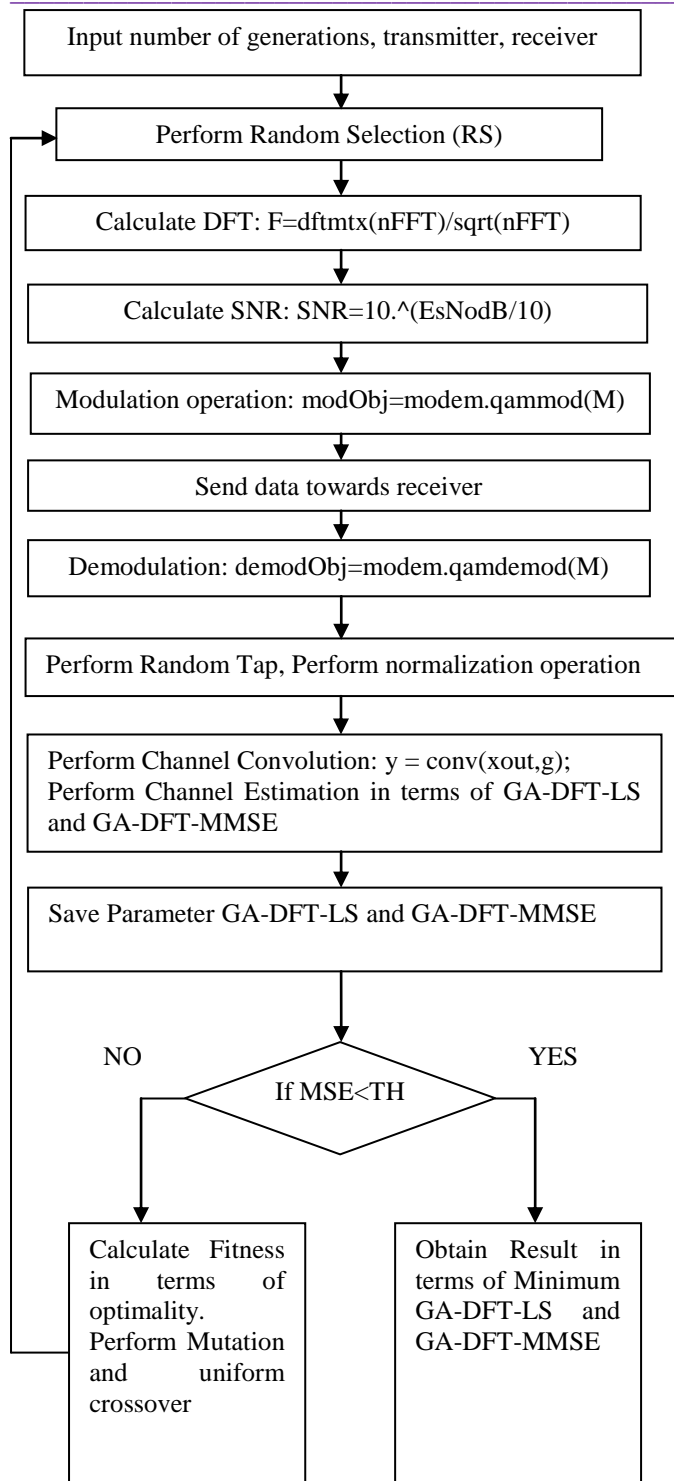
Input number of generations, transmitter, receiver

Perform Random Selection (RS)

Calculate DFT: F=dftmtx(nFFT)/sqrt(nFFT)

Calculate SNR: SNR=10.^(EsNodB/10)

Modulation operation: modObj=modem.qammod(M)

Send data towards receiver

Demodulation: demodObj=modem.qamdemod(M)

Perform Random Tap, Perform normalization operation

Perform Channel Convolution: y = conv(xout,g); Perform Channel Estimation in terms of GA-DFT-LS and GA-DFT-MMSE

Save Parameter GA-DFT-LS and GA-DFT-MMSE

NO

YES

If MSE<TH

Calculate Fitness in terms of optimality. Perform Mutation and uniform crossover

Obtain Result in terms of Minimum GA-DFT-LS and GA-DFT-MMSE